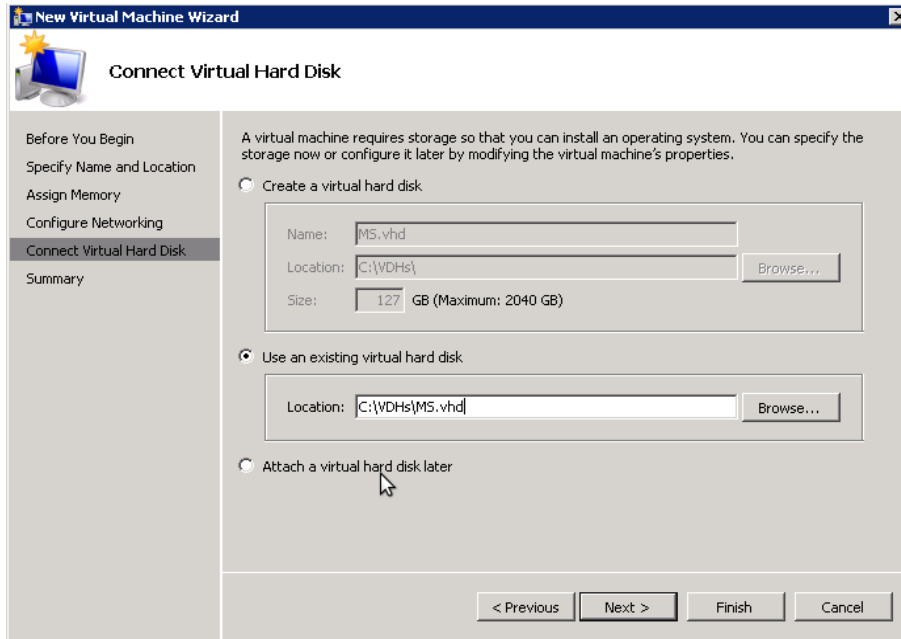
New Virtual Machine Wizard

Connect Virtual Hard Disk

Before You Begin
Specify Name and Location
Assign Memory
Configure Networking
Connect Virtual Hard Disk
Summary

A virtual machine requires storage so that you can install an operating system. You can specify the storage now or configure it later by modifying the virtual machine's properties.

Create a virtual hard disk

Name: MS.vhd
Location: C:\VDHs\ Browse...
Size: 127 GB (Maximum: 2040 GB)

Use an existing virtual hard disk

Location: C:\VDHs\MS.vhd Browse...

Attach a virtual hard disk later

< Previous Next > Finish Cancel